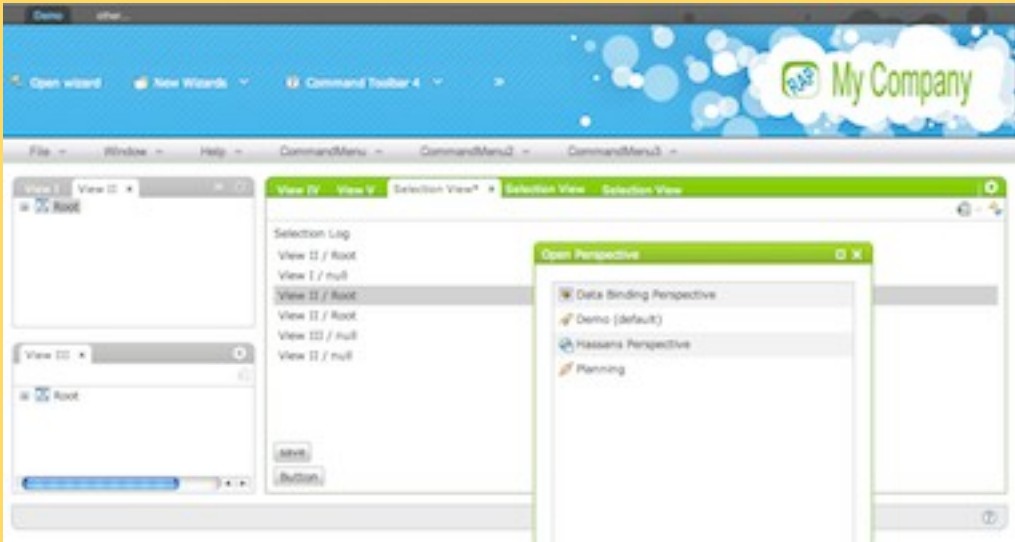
Demo other...

Open wizard New Wizards Command Toolbar 4 »

RAP My Company

File Window Help CommandMenu CommandMenu2 CommandMenu3

View I View II ×
Root

View III ×
Root

View IV View V Selection View* × Selection View Selection View

Selection Log
View II / Root
View I / null
View II / Root
View II / Root
View III / null
View II / null

save
Button

Open Perspective
Data Binding Perspective
Demo (default)
Hassans Perspective
Planning